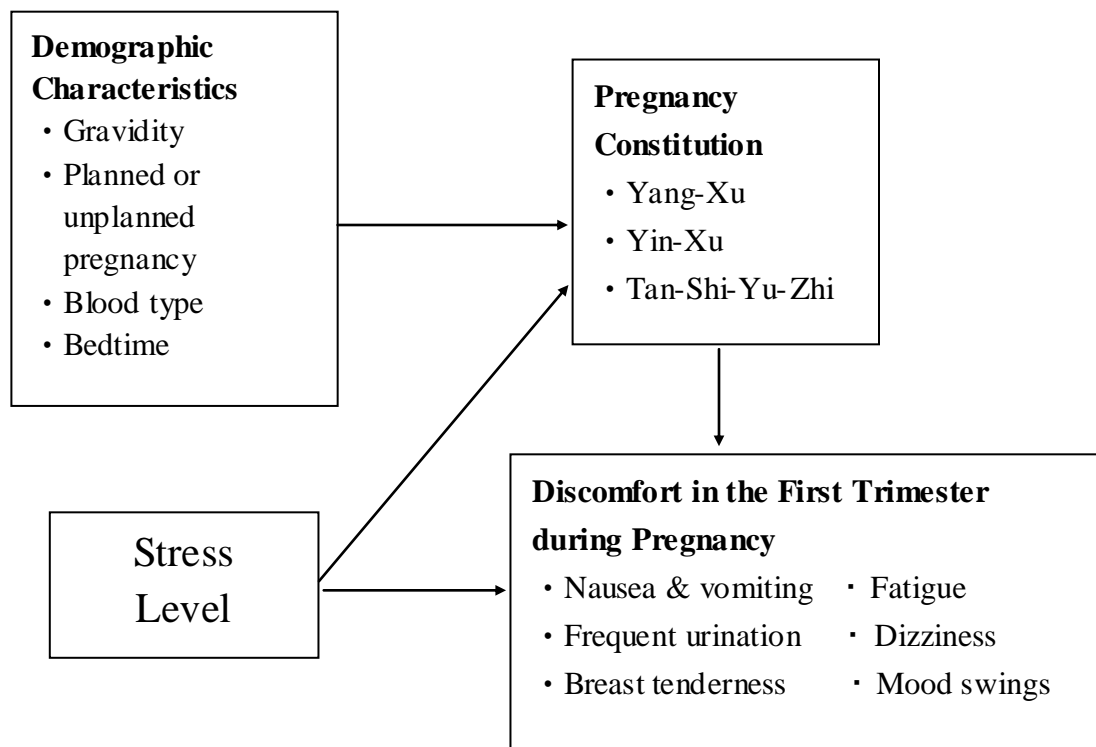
**Demographic Characteristics**
・Gravidity
・Planned or unplanned pregnancy
・Blood type
・Bedtime

**Pregnancy Constitution**
・Yang-Xu
・Yin-Xu
・Tan-Shi-Yu-Zhi

Stress Level

**Discomfort in the First Trimester during Pregnancy**
・Nausea & vomiting
・Fatigue
・Frequent urination
・Dizziness
・Breast tenderness
・Mood swings